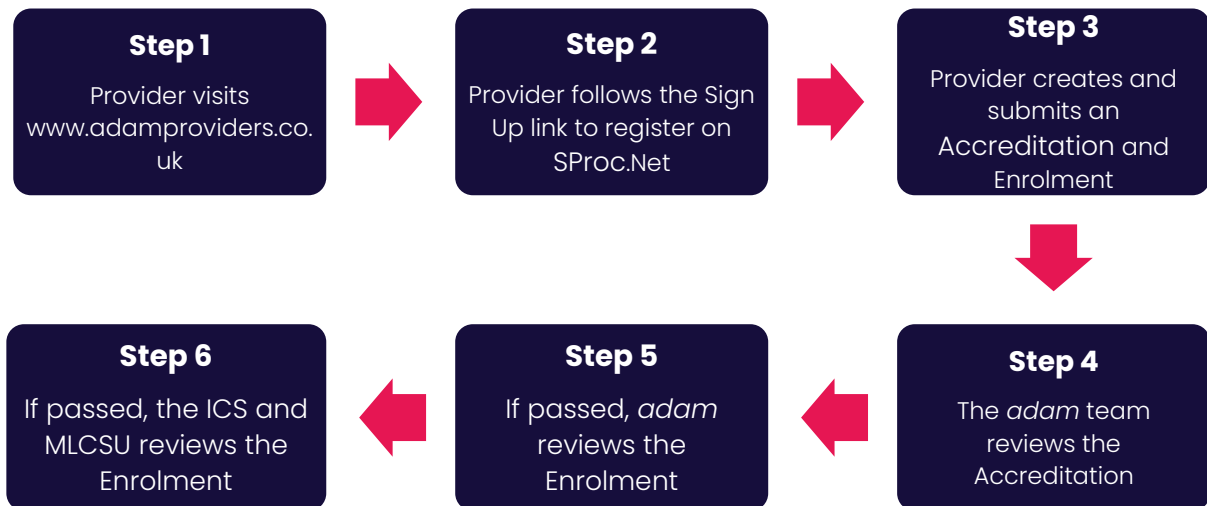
Step 1
Provider visits www.adamproviders.co.uk

Step 2
Provider follows the Sign Up link to register on SProc.Net

Step 3
Provider creates and submits an Accreditation and Enrolment

Step 4
The adam team reviews the Accreditation

Step 5
If passed, adam reviews the Enrolment

Step 6
If passed, the ICS and MLCSU reviews the Enrolment